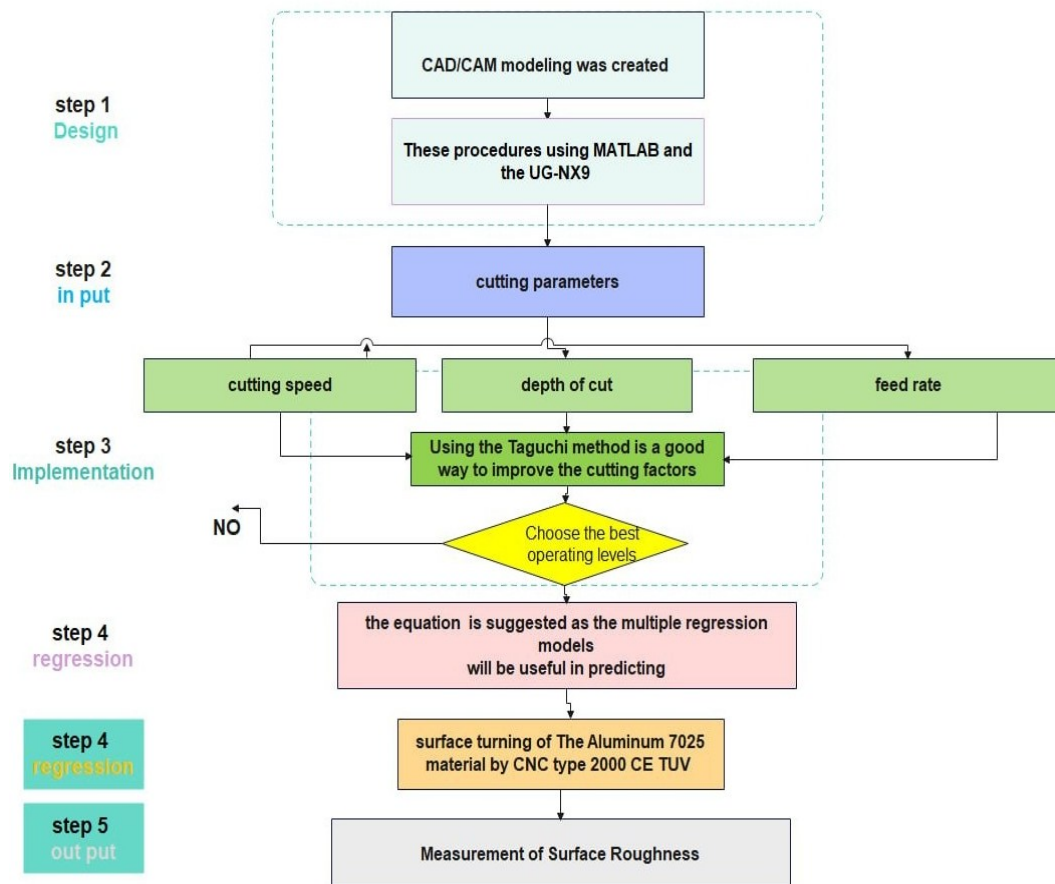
step 1
Design

CAD/CAM modeling was created

These procedures using MATLAB and the UG-NX9

step 2
in put

cutting parameters

cutting speed

depth of cut

feed rate

step 3
Implementation

Using the Taguchi method is a good way to improve the cutting factors

NO

Choose the best operating levels

step 4
regression

the equation is suggested as the multiple regression models
will be useful in predicting

step 4
regression

surface turning of The Aluminum 7025 material by CNC type 2000 CE TUV

step 5
out put

Measurement of Surface Roughness